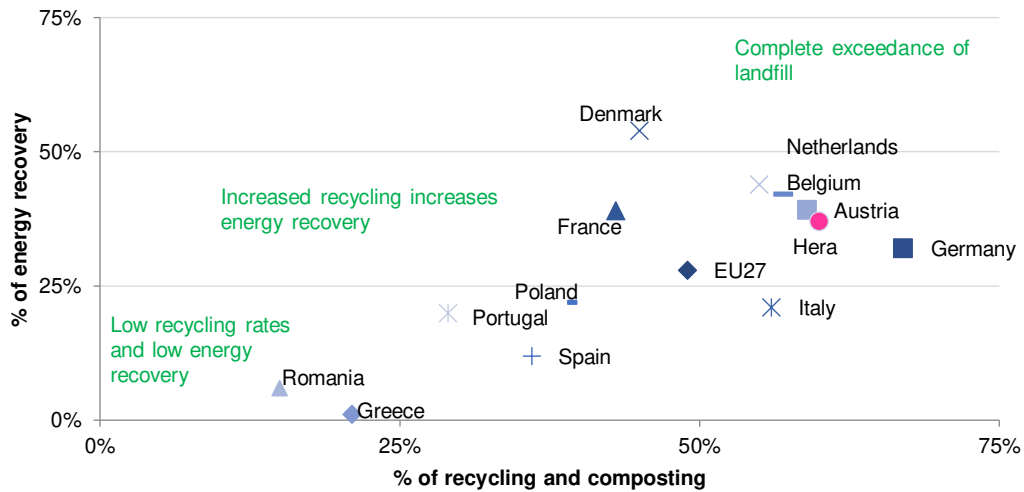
75%
50%
25%
0%
% of energy recovery
0%
25%
50%
75%
% of recycling and composting

Complete exceedance of landfill

Increased recycling increases energy recovery

Low recycling rates and low energy recovery

Denmark
Netherlands
Belgium
Austria
Hera
Germany
France
EU27
Poland
Portugal
Italy
Spain
Romania
Greece